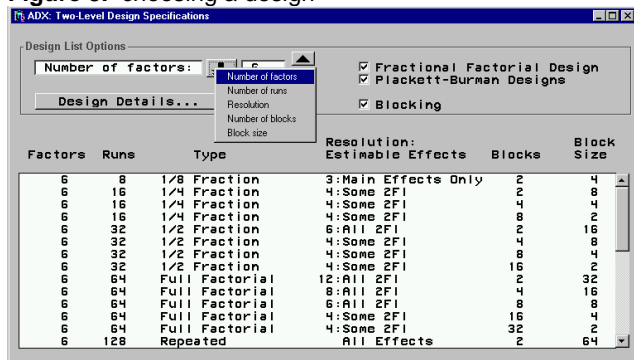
Figure 3. Choosing a design

ADX: Two-Level Design Specifications

Design List Options

Number of factors: 6

Number of factors
Number of runs
Resolution
Number of blocks
Block size

Design Details...

☑ Fractional Factorial Design
☑ Plackett-Burman Designs

☑ Blocking

| Factors | Runs | Type | Resolution: Estimable Effects | Blocks | Block Size |
|---|---|---|---|---|---|
| 6 | 8 | 1/8 Fraction | 3:Main Effects Only | 2 | 4 |
| 6 | 16 | 1/4 Fraction | 4:Some 2FI | 2 | 8 |
| 6 | 16 | 1/4 Fraction | 4:Some 2FI | 4 | 4 |
| 6 | 16 | 1/4 Fraction | 4:Some 2FI | 8 | 2 |
| 6 | 32 | 1/2 Fraction | 6:All 2FI | 2 | 16 |
| 6 | 32 | 1/2 Fraction | 4:Some 2FI | 4 | 8 |
| 6 | 32 | 1/2 Fraction | 4:Some 2FI | 8 | 4 |
| 6 | 32 | 1/2 Fraction | 4:Some 2FI | 16 | 2 |
| 6 | 64 | Full Factorial | 12:All 2FI | 2 | 32 |
| 6 | 64 | Full Factorial | 8:All 2FI | 4 | 16 |
| 6 | 64 | Full Factorial | 6:All 2FI | 8 | 8 |
| 6 | 64 | Full Factorial | 4:Some 2FI | 16 | 4 |
| 6 | 64 | Full Factorial | 4:Some 2FI | 32 | 2 |
| 6 | 128 | Repeated | All Effects | 2 | 64 |